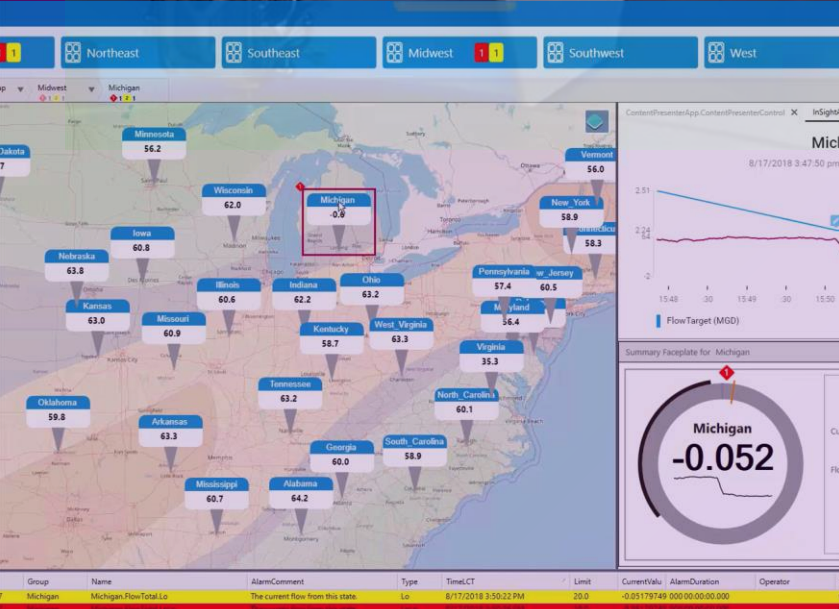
1 1 Northeast Southeast Midwest 1 1 Southwest West

Midwest Michigan

Minnesota
56.2

Dakota

Wisconsin
62.0

Michigan
-0.0

Vermont
56.0

New_York
58.9

58.3

Iowa
60.8

Nebraska
63.8

Illinois
60.6

Indiana
62.2

Ohio
63.2

Pennsylvania
57.4

w_Jersey
60.5

Kansas
63.0

Missouri
60.9

Kentucky
58.7

West_Virginia
63.3

Maryland
56.4

Virginia
35.3

Oklahoma
59.8

Tennessee
63.2

North_Carolina
60.1

Arkansas
63.3

Georgia
60.0

South_Carolina
58.9

Mississippi
60.7

Alabama
64.2

ContentPresenterApp.ContentPresenterControl ✕ InSight

Mic

8/17/2018 3:47:50 p

2.51

2.24

-2

15:48 :30 15:49 :30 15:50

FlowTarget (MGD)

Summary Faceplate for Michigan

1

Michigan
-0.052

| | Group | Name | AlarmComment | Type | TimeLCT | Limit | CurrentValu | AlarmDuration | Operator |
|---|---|---|---|---|---|---|---|---|---|
| | Michigan | Michigan.FlowTotal.Lo | The current flow from this state. | Lo | 8/17/2018 3:50:22 PM | 20.0 | -0.05179749 | 000 00:00:00.000 | |